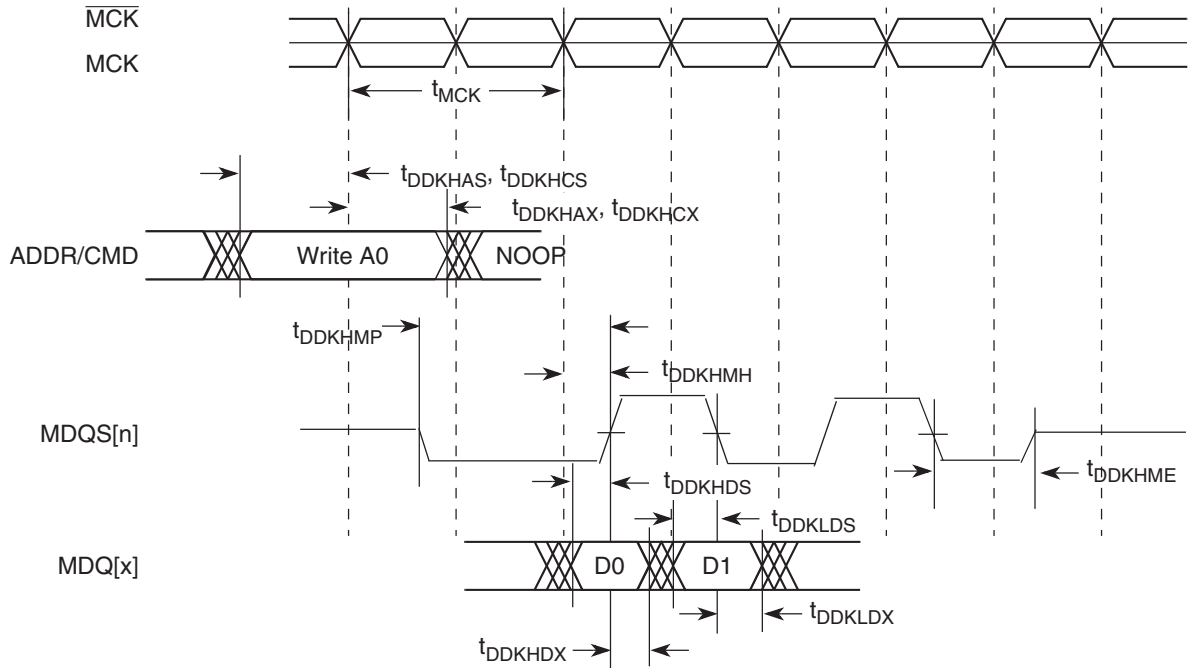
$\overline{MCK}$

MCK

$t_{MCK}$

$t_{DDKHAS}$, $t_{DDKHCS}$

$t_{DDKHAX}$, $t_{DDKHCX}$

ADDR/CMD

Write A0

NOOP

$t_{DDKHMP}$

$t_{DDKHMH}$

MDQS[n]

$t_{DDKHME}$

$t_{DDKHDS}$

$t_{DDKLDS}$

MDQ[x]

D0

D1

$t_{DDKLDX}$

$t_{DDKHDX}$